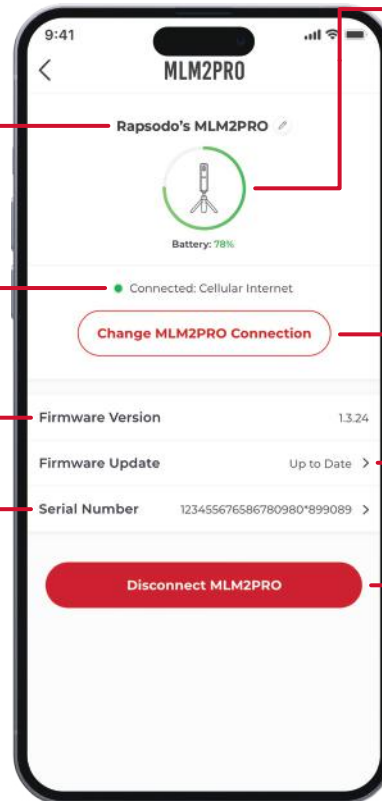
9:41

MLM2PRO

Rapsodo's MLM2PRO

Battery: 78%

Connected: Cellular Internet

Change MLM2PRO Connection

Firmware Version 1.3.24

Firmware Update Up to Date

Serial Number 1234556765867809 80*899089

Disconnect MLM2PRO